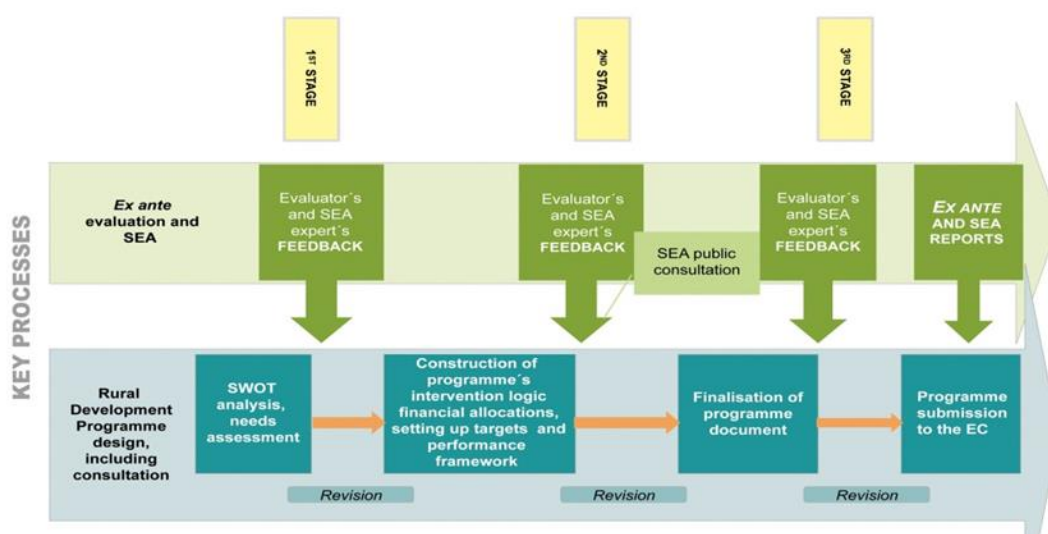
1ST STAGE

2ND STAGE

3RD STAGE

KEY PROCESSES

Ex ante evaluation and SEA

Evaluator´s and SEA expert´s FEEDBACK

Evaluator´s and SEA expert´s FEEDBACK

SEA public consultation

Evaluator´s and SEA expert´s FEEDBACK

Ex ANTE AND SEA REPORTS

Rural Development Programme design, including consultation

SWOT analysis, needs assessment

Construction of programme´s intervention logic financial allocations, setting up targets and performance framework

Finalisation of programme document

Programme submission to the EC

Revision

Revision

Revision